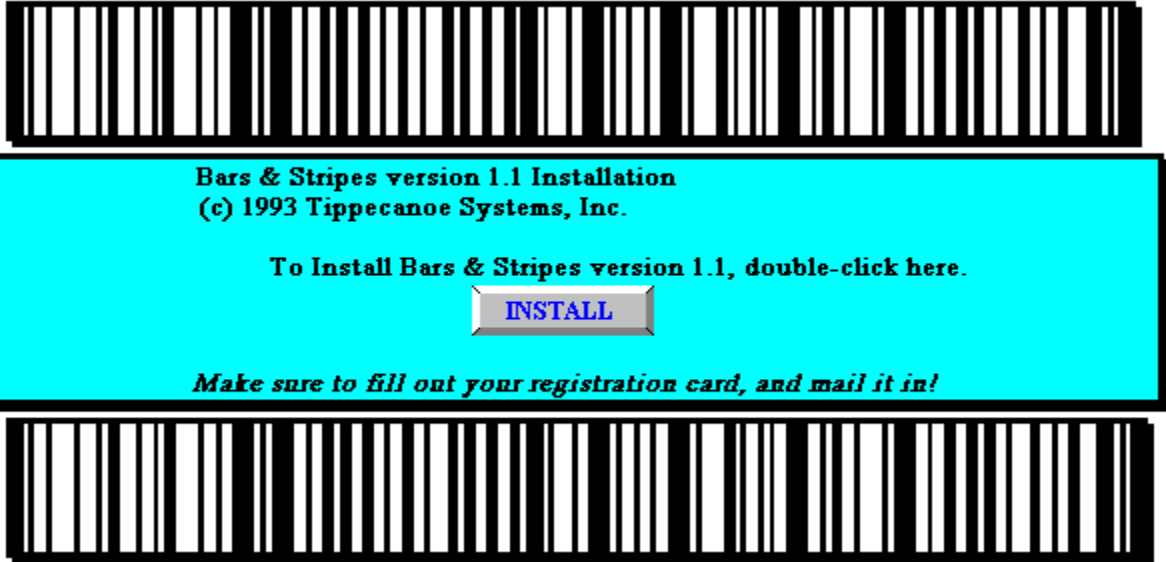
Bars & Stripes version 1.1 Installation
(c) 1993 Tippecanoe Systems, Inc.

To Install Bars & Stripes version 1.1, double-click here.

INSTALL

Make sure to fill out your registration card, and mail it in!